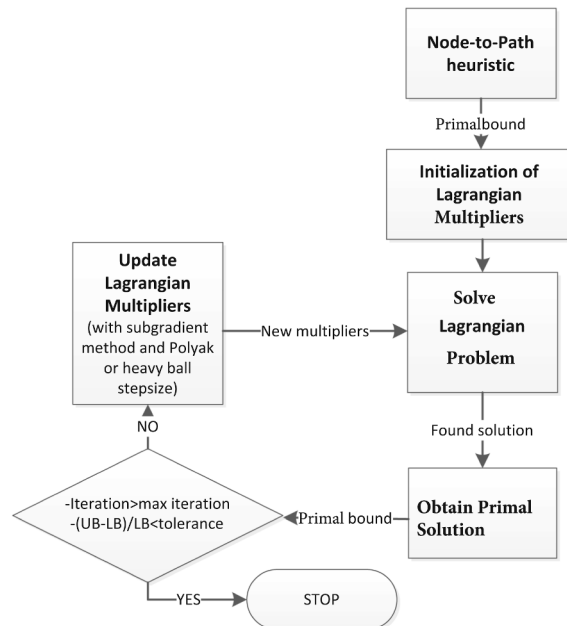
Node-to-Path heuristic

Primalbound

Initialization of Lagrangian Multipliers

Update Lagrangian Multipliers (with subgradient method and Polyak or heavy ball stepsize)

New multipliers

Solve Lagrangian Problem

NO

Found solution

-Iteration>max iteration
-(UB-LB)/LB<tolerance

Primal bound

Obtain Primal Solution

YES

STOP